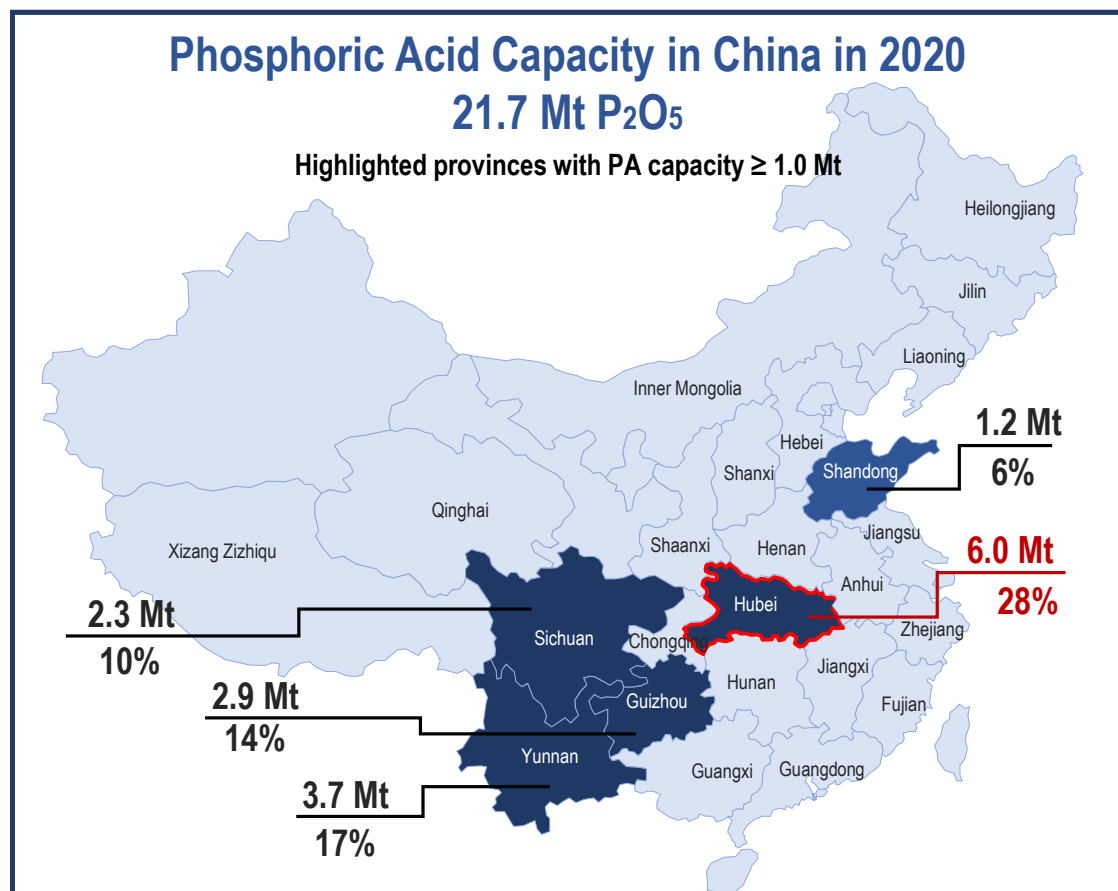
Phosphoric Acid Capacity in China in 2020
21.7 Mt $P_2O_5$
Highlighted provinces with PA capacity ≥ 1.0 Mt

Heilongjiang
Jilin
Liaoning
Inner Mongolia
Hebei
Shanxi
Shandong
1.2 Mt
6%
Qinghai
Xizang Zizhiqu
Shaanxi
Henan
Jiangsu
6.0 Mt
28%
Anhui
Hubei
2.3 Mt
10%
Sichuan
Chongqing
Zhejiang
Hunan
Jiangxi
2.9 Mt
14%
Guizhou
Fujian
Yunnan
Guangxi
Guangdong
3.7 Mt
17%